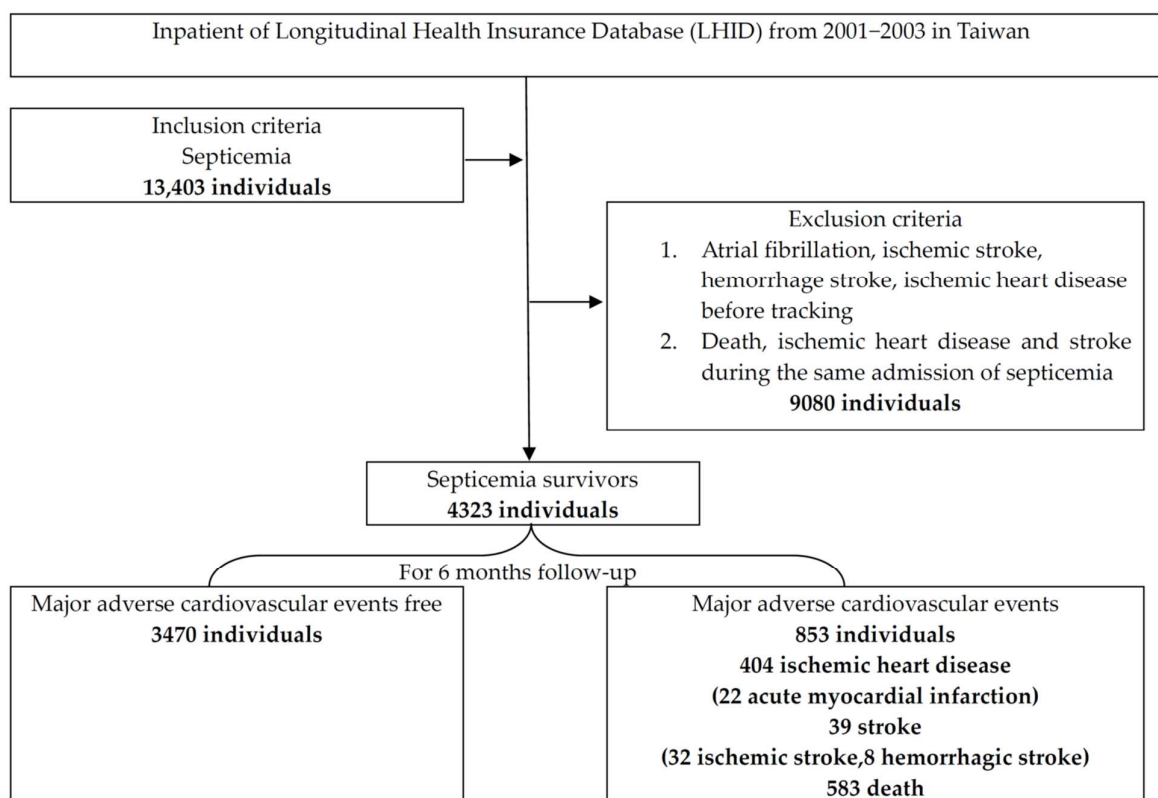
Inpatient of Longitudinal Health Insurance Database (LHID) from 2001–2003 in Taiwan

Inclusion criteria
Septicemia
**13,403 individuals**

Exclusion criteria
1. Atrial fibrillation, ischemic stroke, hemorrhage stroke, ischemic heart disease before tracking
2. Death, ischemic heart disease and stroke during the same admission of septicemia
**9080 individuals**

Septicemia survivors
**4323 individuals**

For 6 months follow-up

Major adverse cardiovascular events free
**3470 individuals**

Major adverse cardiovascular events
**853 individuals**
**404 ischemic heart disease**
**(22 acute myocardial infarction)**
**39 stroke**
**(32 ischemic stroke,8 hemorrhagic stroke)**
**583 death**